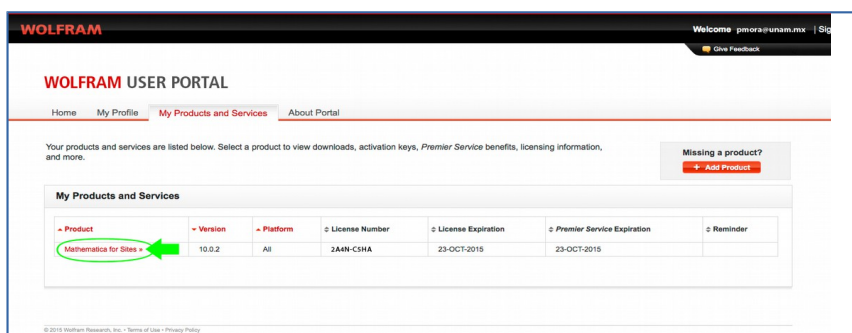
WOLFRAM

Welcome pmora@unam.mx | Sig

Give Feedback

WOLFRAM USER PORTAL

Home My Profile My Products and Services About Portal

Your products and services are listed below. Select a product to view downloads, activation keys, *Premier Service* benefits, licensing information, and more.

Missing a product?

+ Add Product

My Products and Services

| Product | Version | Platform | License Number | License Expiration | *Premier Service* Expiration | Reminder |
|---|---|---|---|---|---|---|
| Mathematica for Sites » | 10.0.2 | All | 2A4N-C5HA | 23-OCT-2015 | 23-OCT-2015 | |

© 2015 Wolfram Research, Inc. • Terms of Use • Privacy Policy